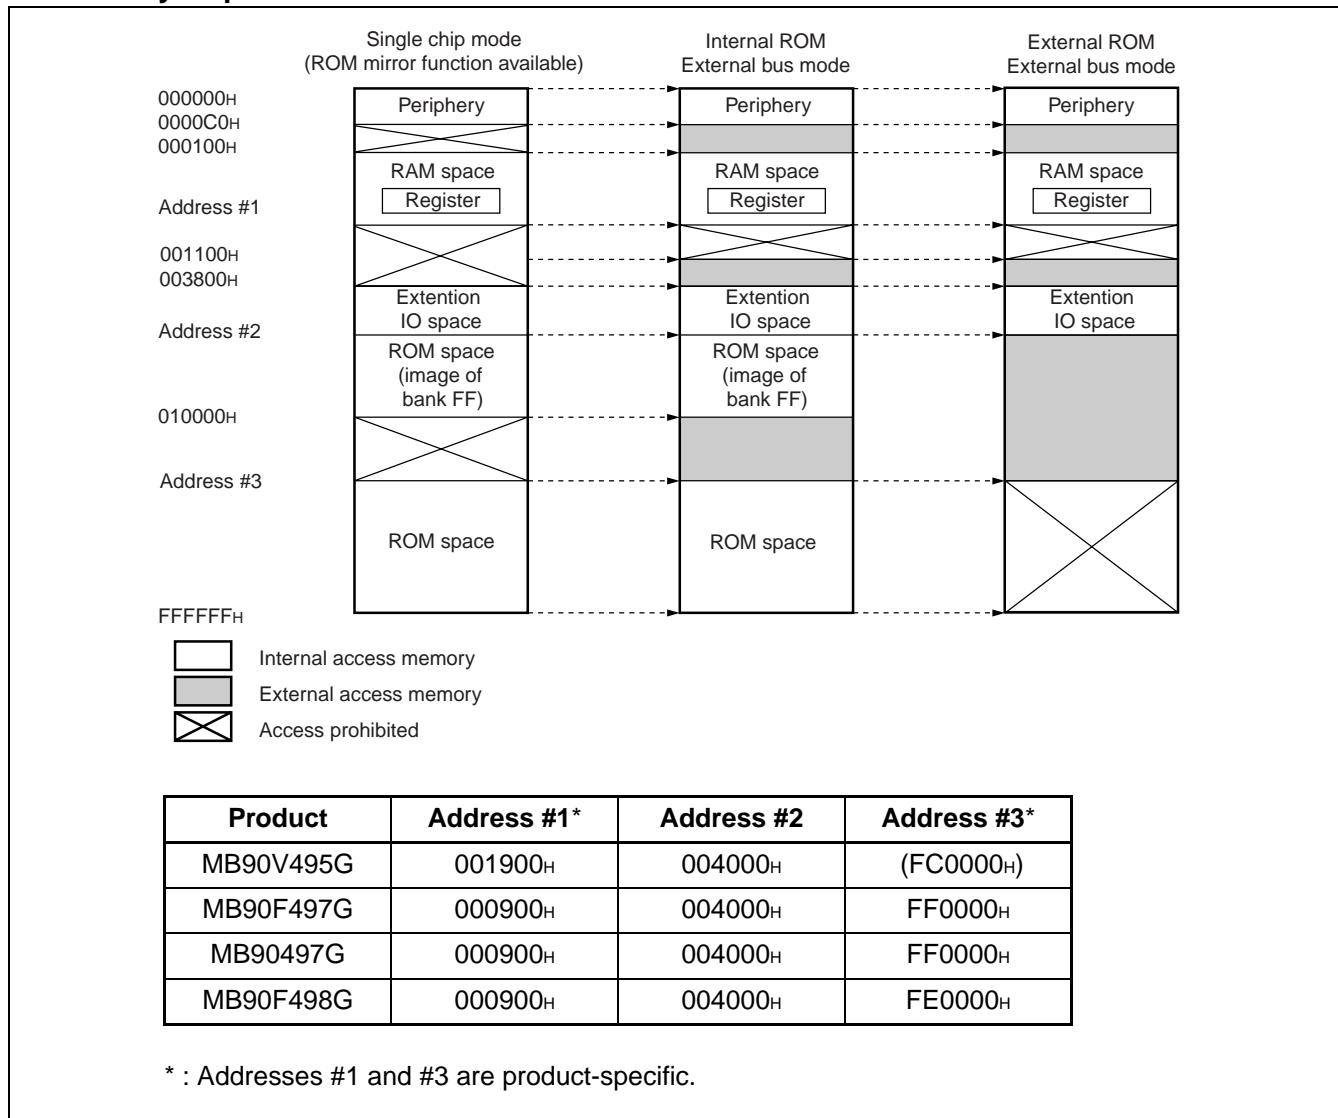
Single chip mode
(ROM mirror function available)

Internal ROM
External bus mode

External ROM
External bus mode

000000H
0000C0H
000100H
Address #1
001100H
003800H
Address #2
010000H
Address #3
FFFFFFH

Periphery
RAM space
Register
Extention
IO space
ROM space
(image of
bank FF)
ROM space

Periphery
RAM space
Register
Extention
IO space
ROM space
(image of
bank FF)
ROM space

Periphery
RAM space
Register
Extention
IO space

Internal access memory
External access memory
Access prohibited

| Product | Address #1* | Address #2 | Address #3* |
|---|---|---|---|
| MB90V495G | 001900H | 004000H | (FC0000H) |
| MB90F497G | 000900H | 004000H | FF0000H |
| MB90497G | 000900H | 004000H | FF0000H |
| MB90F498G | 000900H | 004000H | FE0000H |

* : Addresses #1 and #3 are product-specific.